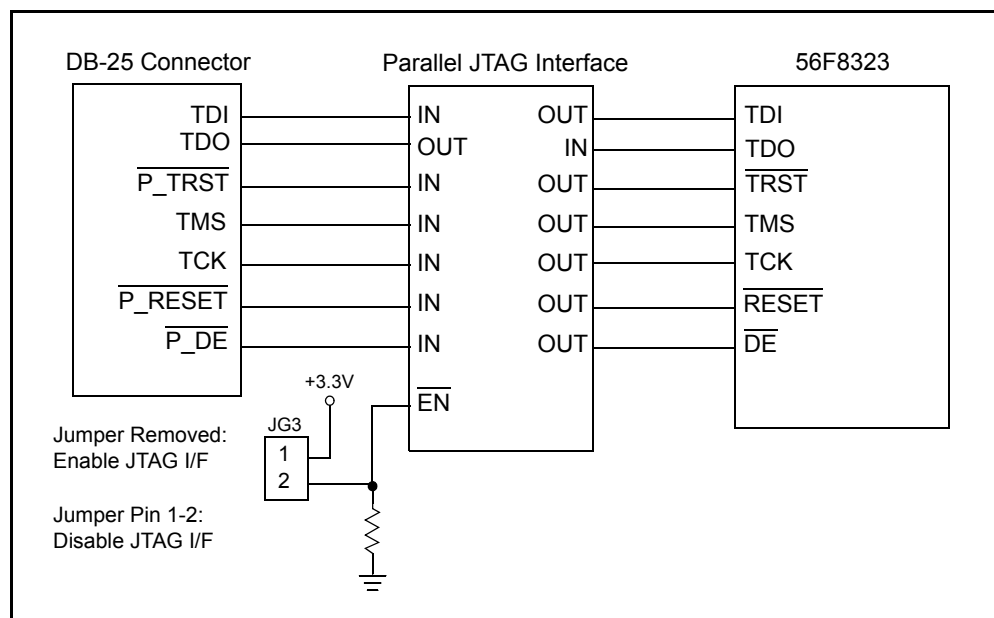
DB-25 Connector

Parallel JTAG Interface

56F8323

TDI
TDO
$\overline{\text{P\_TRST}}$
TMS
TCK
$\overline{\text{P\_RESET}}$
$\overline{\text{P\_DE}}$

IN
OUT
IN
IN
IN
IN
IN

OUT
IN
OUT
OUT
OUT
OUT
OUT

$\overline{\text{EN}}$

TDI
TDO
$\overline{\text{TRST}}$
TMS
TCK
$\overline{\text{RESET}}$
$\overline{\text{DE}}$

+3.3V

JG3
1
2

Jumper Removed:
Enable JTAG I/F

Jumper Pin 1-2:
Disable JTAG I/F